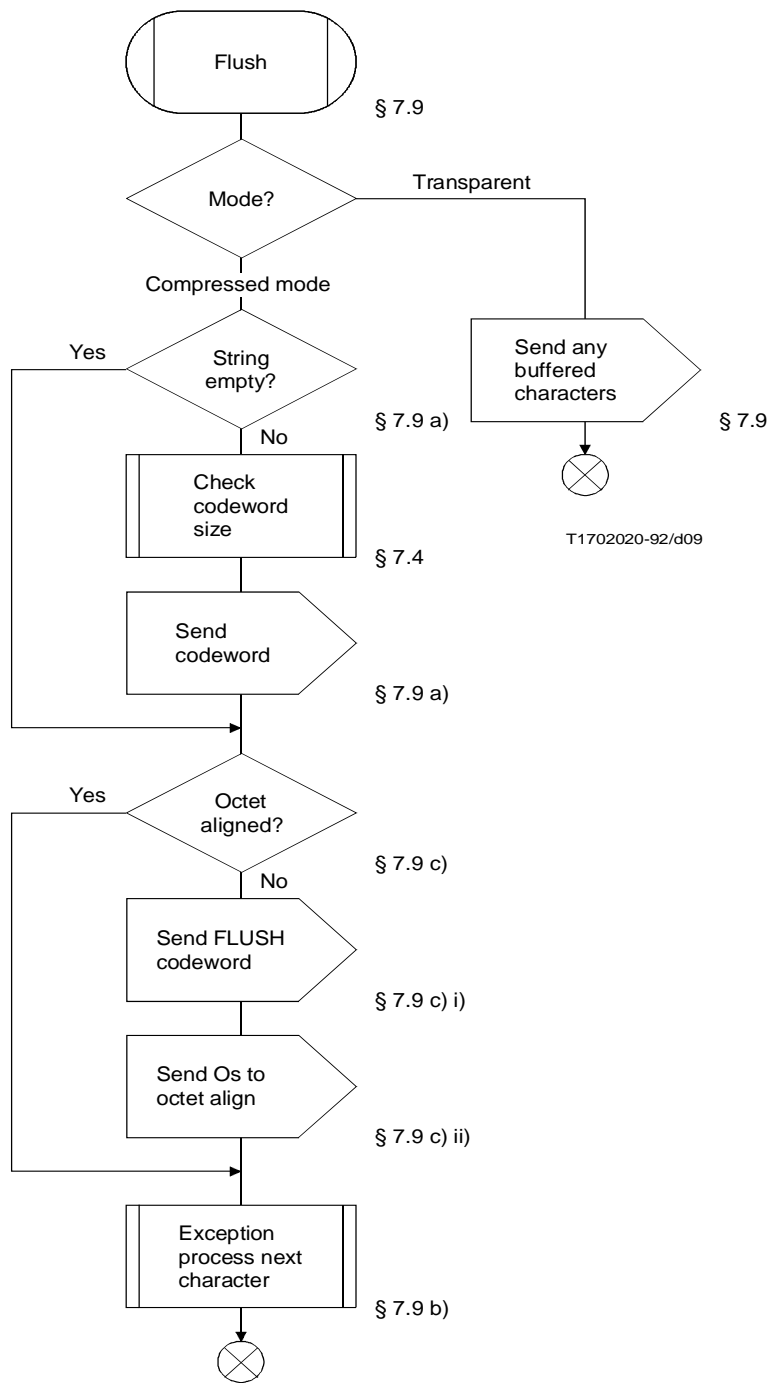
Flush

§ 7.9

Mode?

Transparent

Compressed mode

Yes

String empty?

§ 7.9 a)

No

Send any buffered characters

§ 7.9

Check codeword size

§ 7.4

T1702020-92/d09

Send codeword

§ 7.9 a)

Yes

Octet aligned?

§ 7.9 c)

No

Send FLUSH codeword

§ 7.9 c) i)

Send Os to octet align

§ 7.9 c) ii)

Exception process next character

§ 7.9 b)